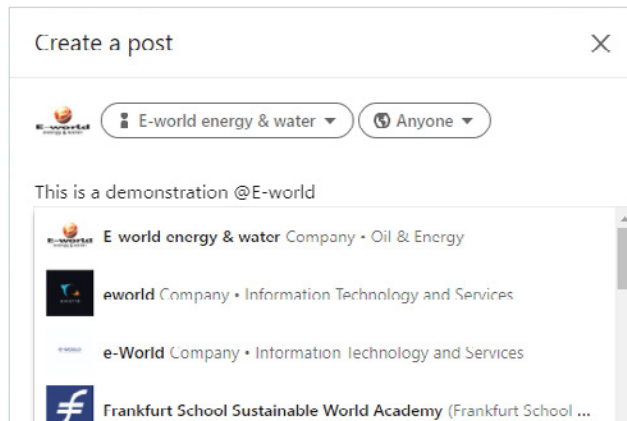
Create a post

E-world energy & water

E-world energy & water ▾ Anyone ▾

This is a demonstration @E-world

E world energy & water Company • Oil & Energy

eworld Company • Information Technology and Services

e-World Company • Information Technology and Services

Frankfurt School Sustainable World Academy (Frankfurt School ...